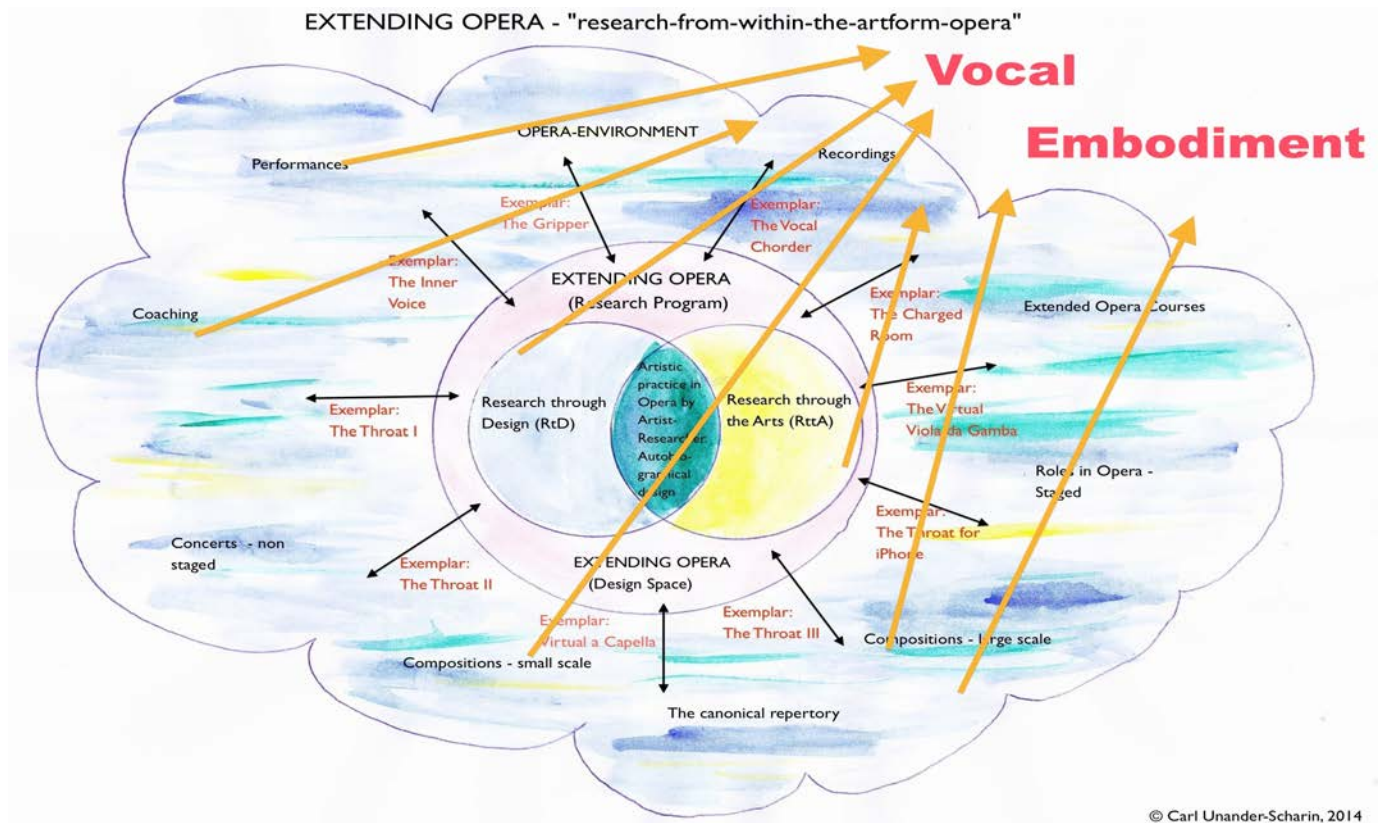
EXTENDING OPERA - "research-from-within-the-artform-opera"

Vocal

Embodiment

OPERA-ENVIRONMENT

Performances

Recordings

Exemplar: The Gripper

Exemplar: The Vocal Chorder

Exemplar: The Inner Voice

EXTENDING OPERA (Research Program)

Coaching

Exemplar: The Charged Room

Extended Opera Courses

Artistic practice in Opera by Artist-Researcher. Autobiographical design

Research through Design (RtD)

Research through the Arts (RttA)

Exemplar: The Virtual Viola da Gamba

Exemplar: The Throat I

Roles in Opera - Staged

Exemplar: The Throat for iPhone

Concerts - non staged

Exemplar: The Throat II

EXTENDING OPERA (Design Space)

Exemplar: Virtual a Capella

Exemplar: The Throat III

Compositions - large scale

Compositions - small scale

The canonical repertory

© Carl Unander-Scharin, 2014